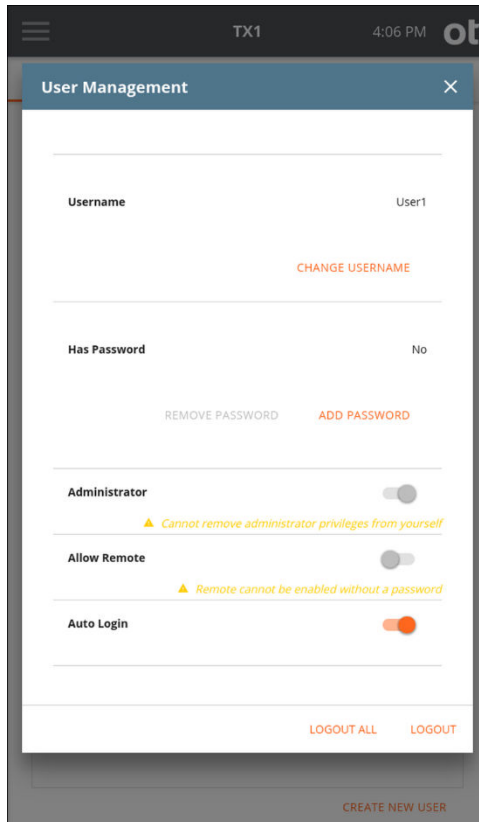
TX1 4:06 PM ot

User Management ✕

Username User1

CHANGE USERNAME

Has Password No

REMOVE PASSWORD ADD PASSWORD

Administrator

⚠ Cannot remove administrator privileges from yourself

Allow Remote

⚠ Remote cannot be enabled without a password

Auto Login

LOGOUT ALL LOGOUT

CREATE NEW USER